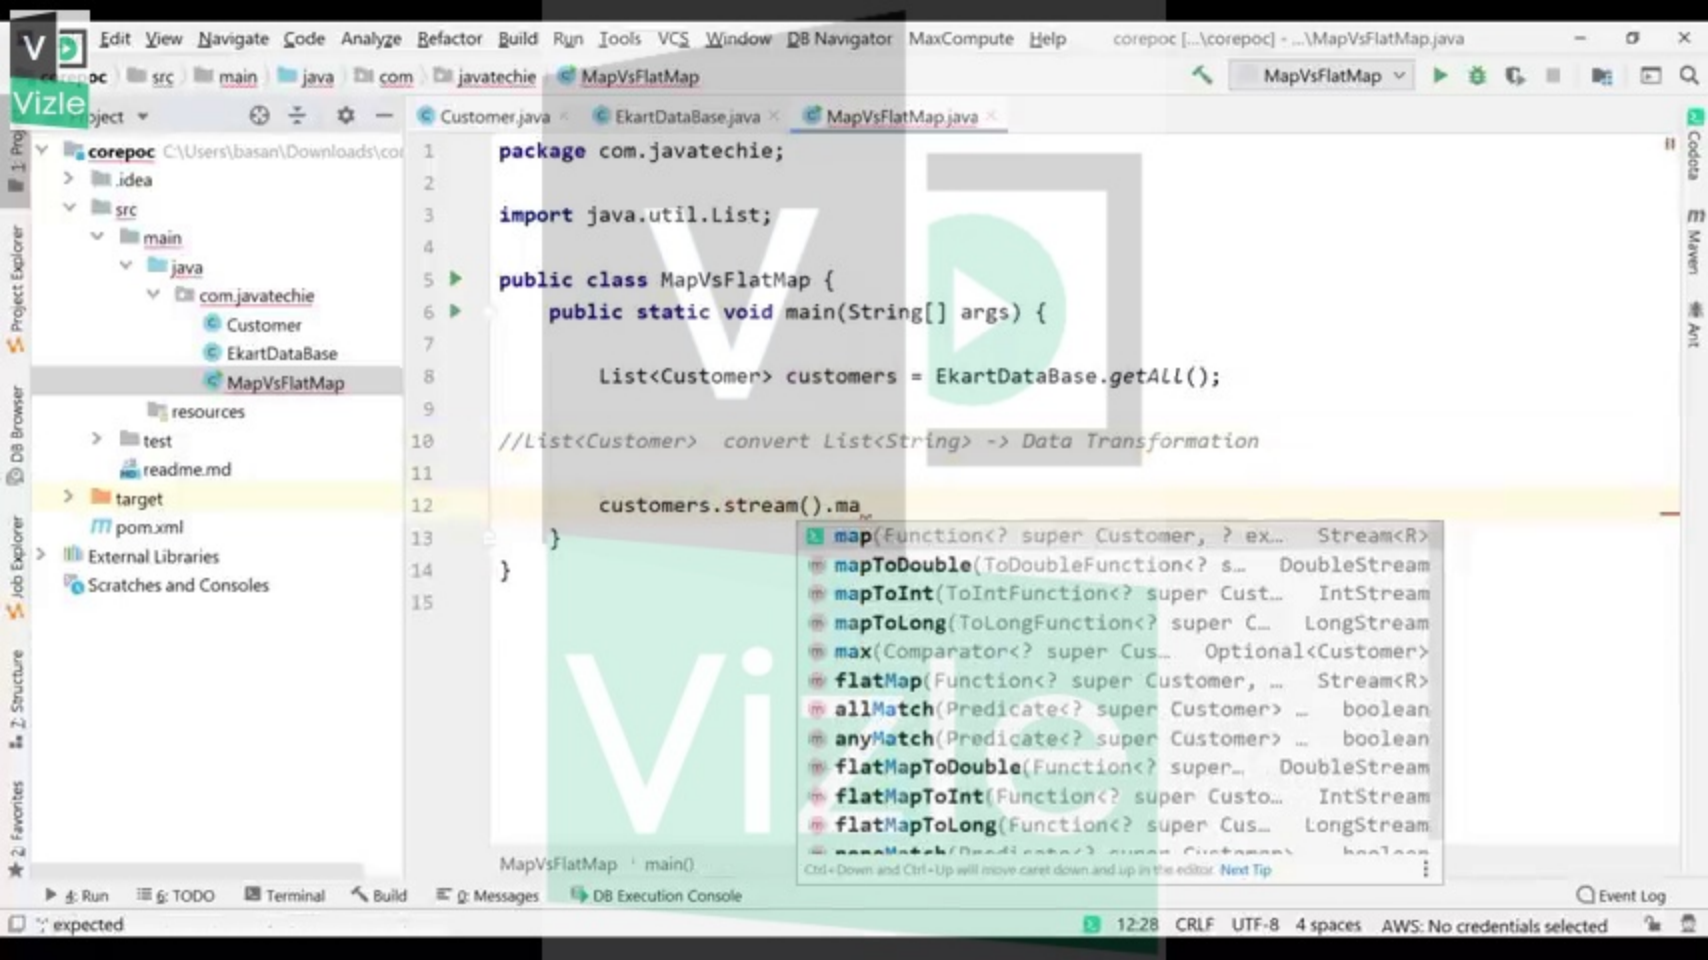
Vizle

Edit View Navigate Code Analyze Refactor Build Run Tools VCS Window DB Navigator MaxCompute Help corepoc [...\corepoc] - ...\MapVsFlatMap.java

corepoc src main java com javatechie MapVsFlatMap

MapVsFlatMap

Project

Customer.java EkartDataBase.java MapVsFlatMap.java

corepoc C:\Users\basan\Downloads\co
.idea
src
main
java
com.javatechie
Customer
EkartDataBase
MapVsFlatMap
resources
test
readme.md
target
pom.xml
External Libraries
Scratches and Consoles

1 package com.javatechie;
2
3 import java.util.List;
4
5 public class MapVsFlatMap {
6 public static void main(String[] args) {
7
8 List<Customer> customers = EkartDataBase.getAll();
9
10 //List<Customer> convert List<String> -> Data Transformation
11
12 customers.stream().ma
13 }
14 }
15

map(Function<? super Customer, ? ex... Stream<R>
mapToDouble(ToDoubleFunction<? s... DoubleStream
mapToInt(ToIntFunction<? super Cust... IntStream
mapToLong(ToLongFunction<? super C... LongStream
max(Comparator<? super Cus... Optional<Customer>
flatMap(Function<? super Customer, ... Stream<R>
allMatch(Predicate<? super Customer> ... boolean
anyMatch(Predicate<? super Customer> ... boolean
flatMapToDouble(Function<? super... DoubleStream
flatMapToInt(Function<? super Custo... IntStream
flatMapToLong(Function<? super Cus... LongStream
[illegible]
Ctrl+Down and Ctrl+Up will move caret down and up in the editor Next Tip

MapVsFlatMap main()

1: Project Explorer DB Browser Job Explorer 2: Structure 2: Favorites Codota Maven Ant

4: Run 6: TODO Terminal Build 0: Messages DB Execution Console Event Log

expected 12:28 CRLF UTF-8 4 spaces AWS: No credentials selected